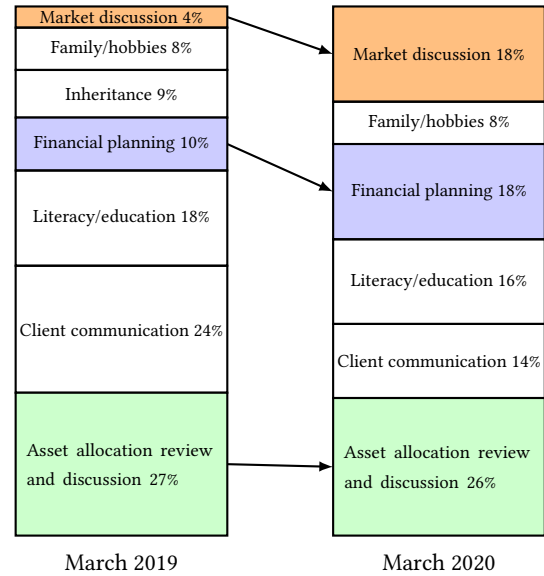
Market discussion 4%

Family/hobbies 8%

Inheritance 9%

Financial planning 10%

Literacy/education 18%

Client communication 24%

Asset allocation review and discussion 27%

March 2019

Market discussion 18%

Family/hobbies 8%

Financial planning 18%

Literacy/education 16%

Client communication 14%

Asset allocation review and discussion 26%

March 2020